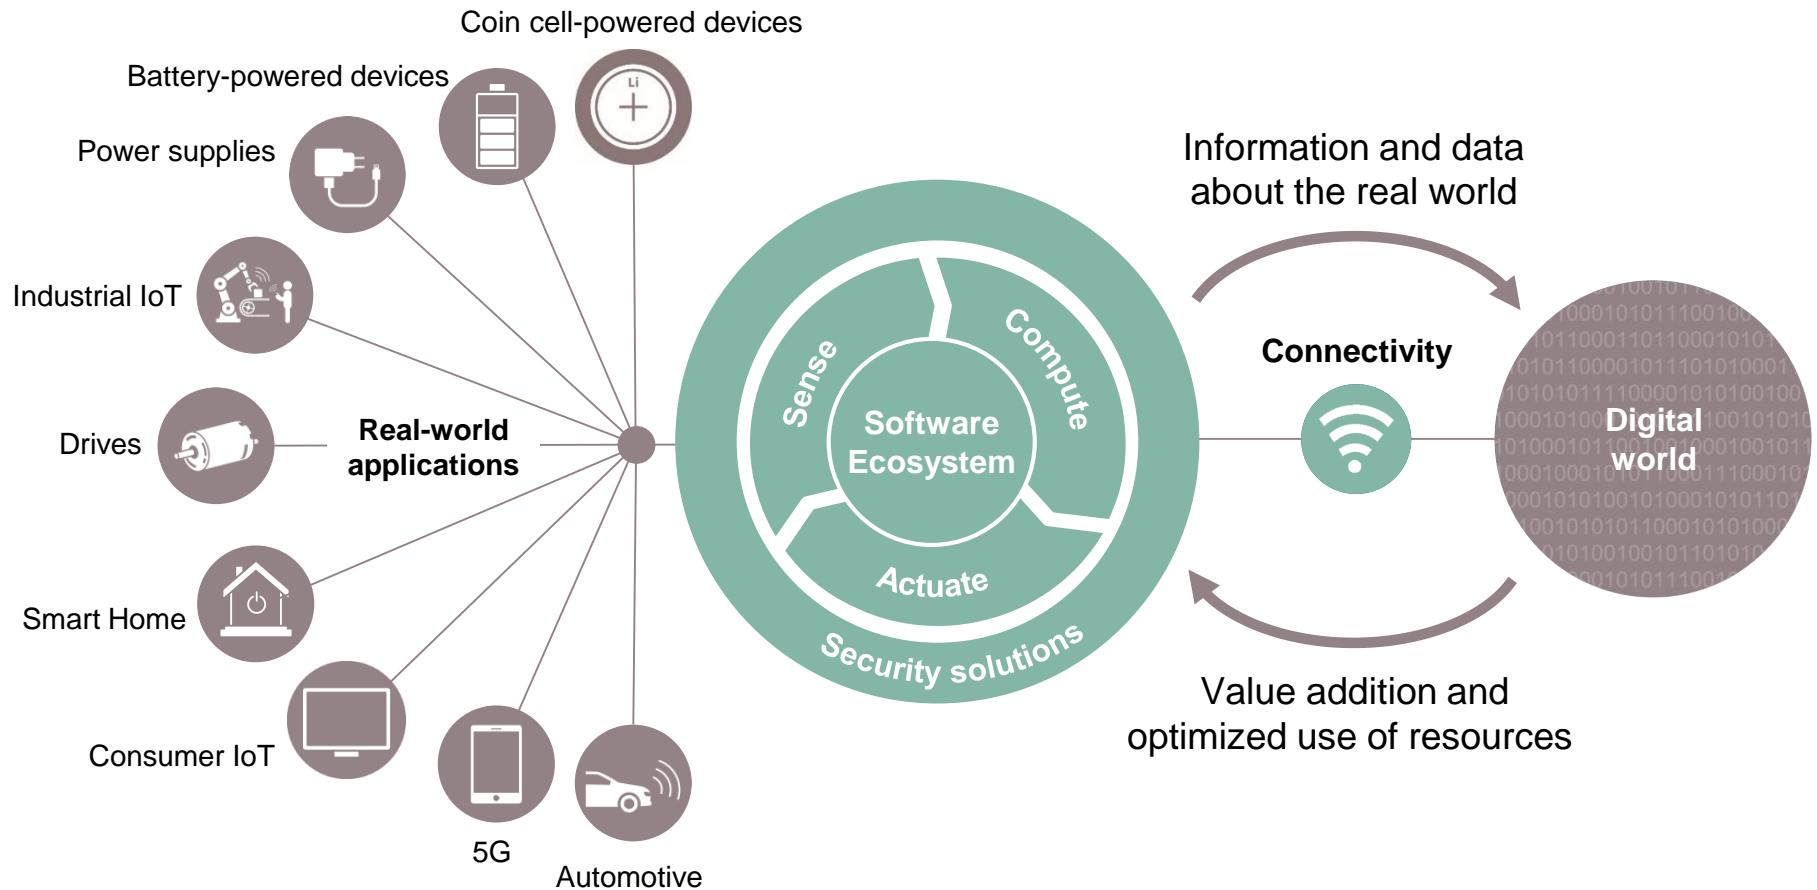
Coin cell-powered devices

Battery-powered devices

Power supplies

Industrial IoT

Drives

Real-world applications

Smart Home

Consumer IoT

5G

Automotive

Li

Sense

Compute

Software Ecosystem

Actuate

Security solutions

Information and data about the real world

Connectivity

Digital world

Value addition and optimized use of resources